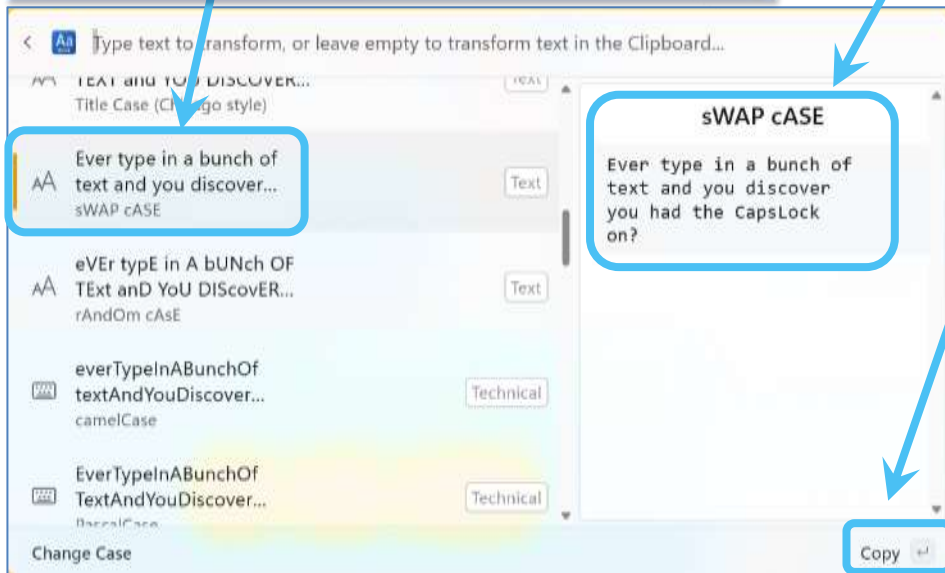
Type text to transform, or leave empty to transform text in the Clipboard...

TEXT and YOU DISCOVER...
Title Case (Ch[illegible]go style)
Text

Ever type in a bunch of text and you discover...
sWAP cASE
Text

eVEr typE in A bUNch OF TExt anD YoU DIScovER...
rAndOm cAsE
Text

everTypeInABunchOf textAndYouDiscover...
camelCase
Technical

EverTypeInABunchOf TextAndYouDiscover...
PascalCase
Technical

sWAP cASE

Ever type in a bunch of text and you discover you had the CapsLock on?

Change Case

Copy